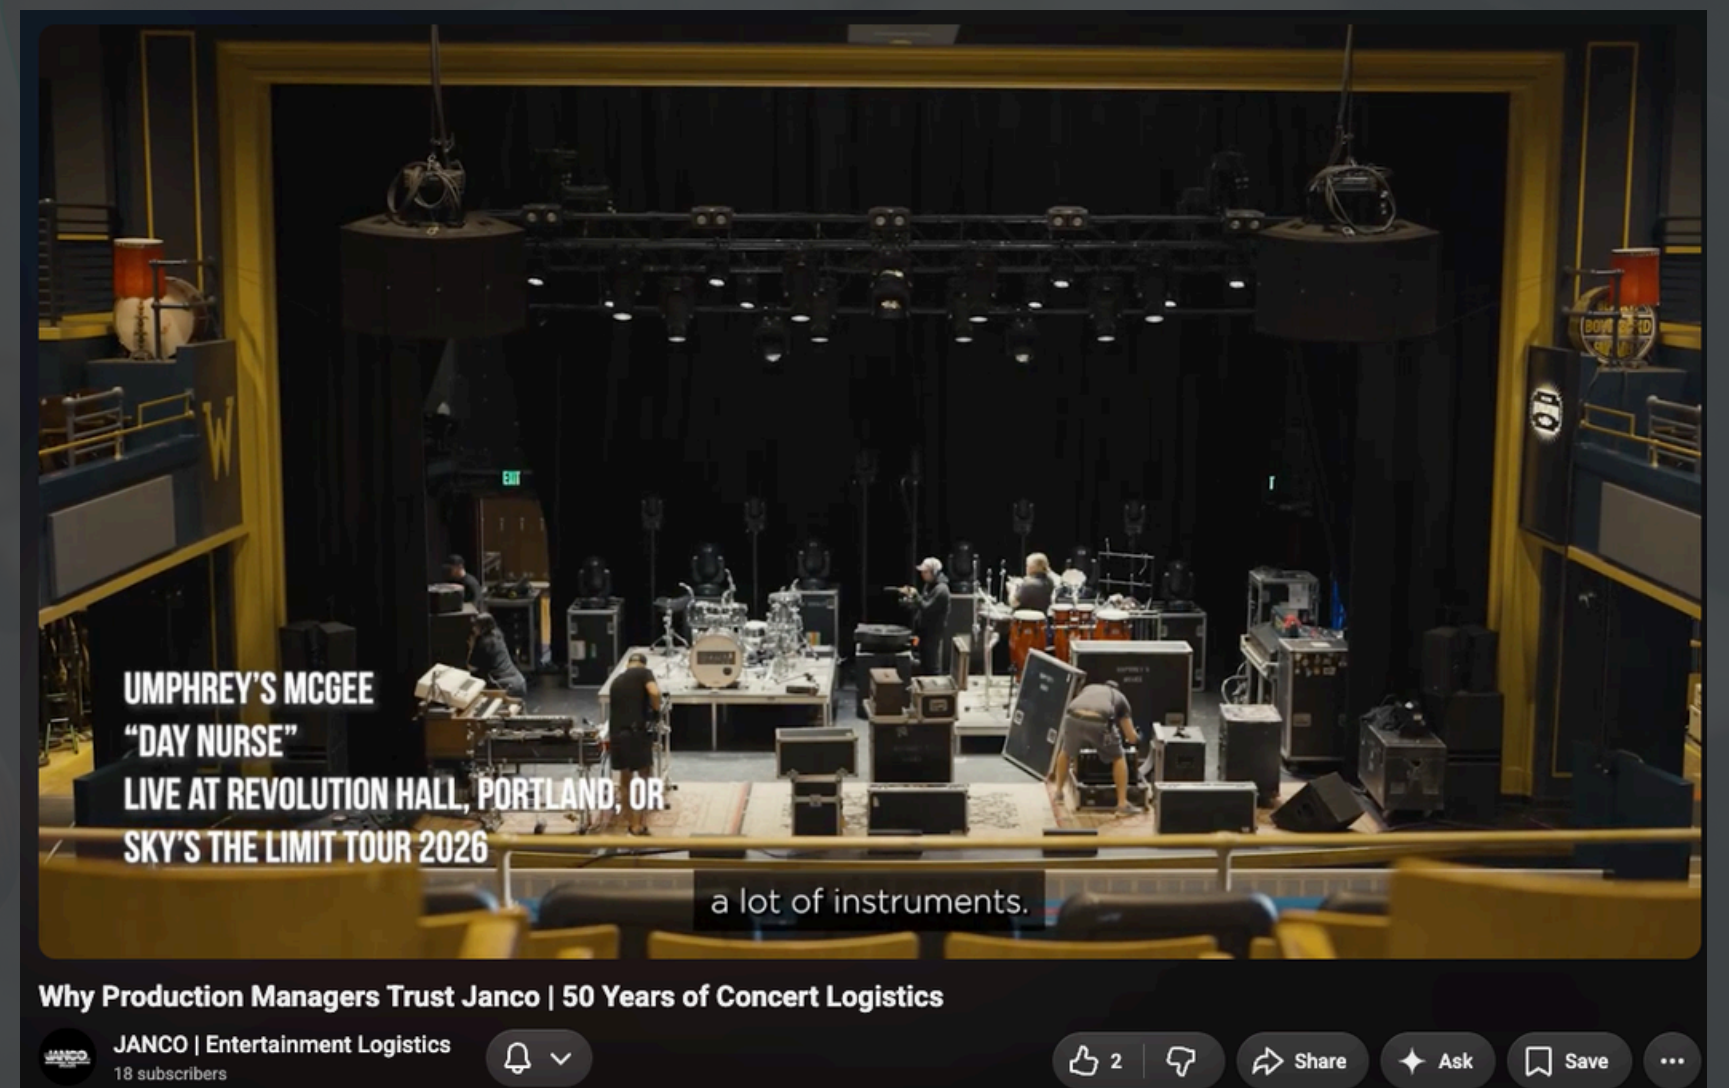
EXIT

UMPHREY'S MCGEE
"DAY NURSE"
LIVE AT REVOLUTION HALL, PORTLAND, OR
SKY'S THE LIMIT TOUR 2026

a lot of instruments.

Why Production Managers Trust Janco | 50 Years of Concert Logistics

JANCO

JANCO | Entertainment Logistics
18 subscribers

2

Share

Ask

Save